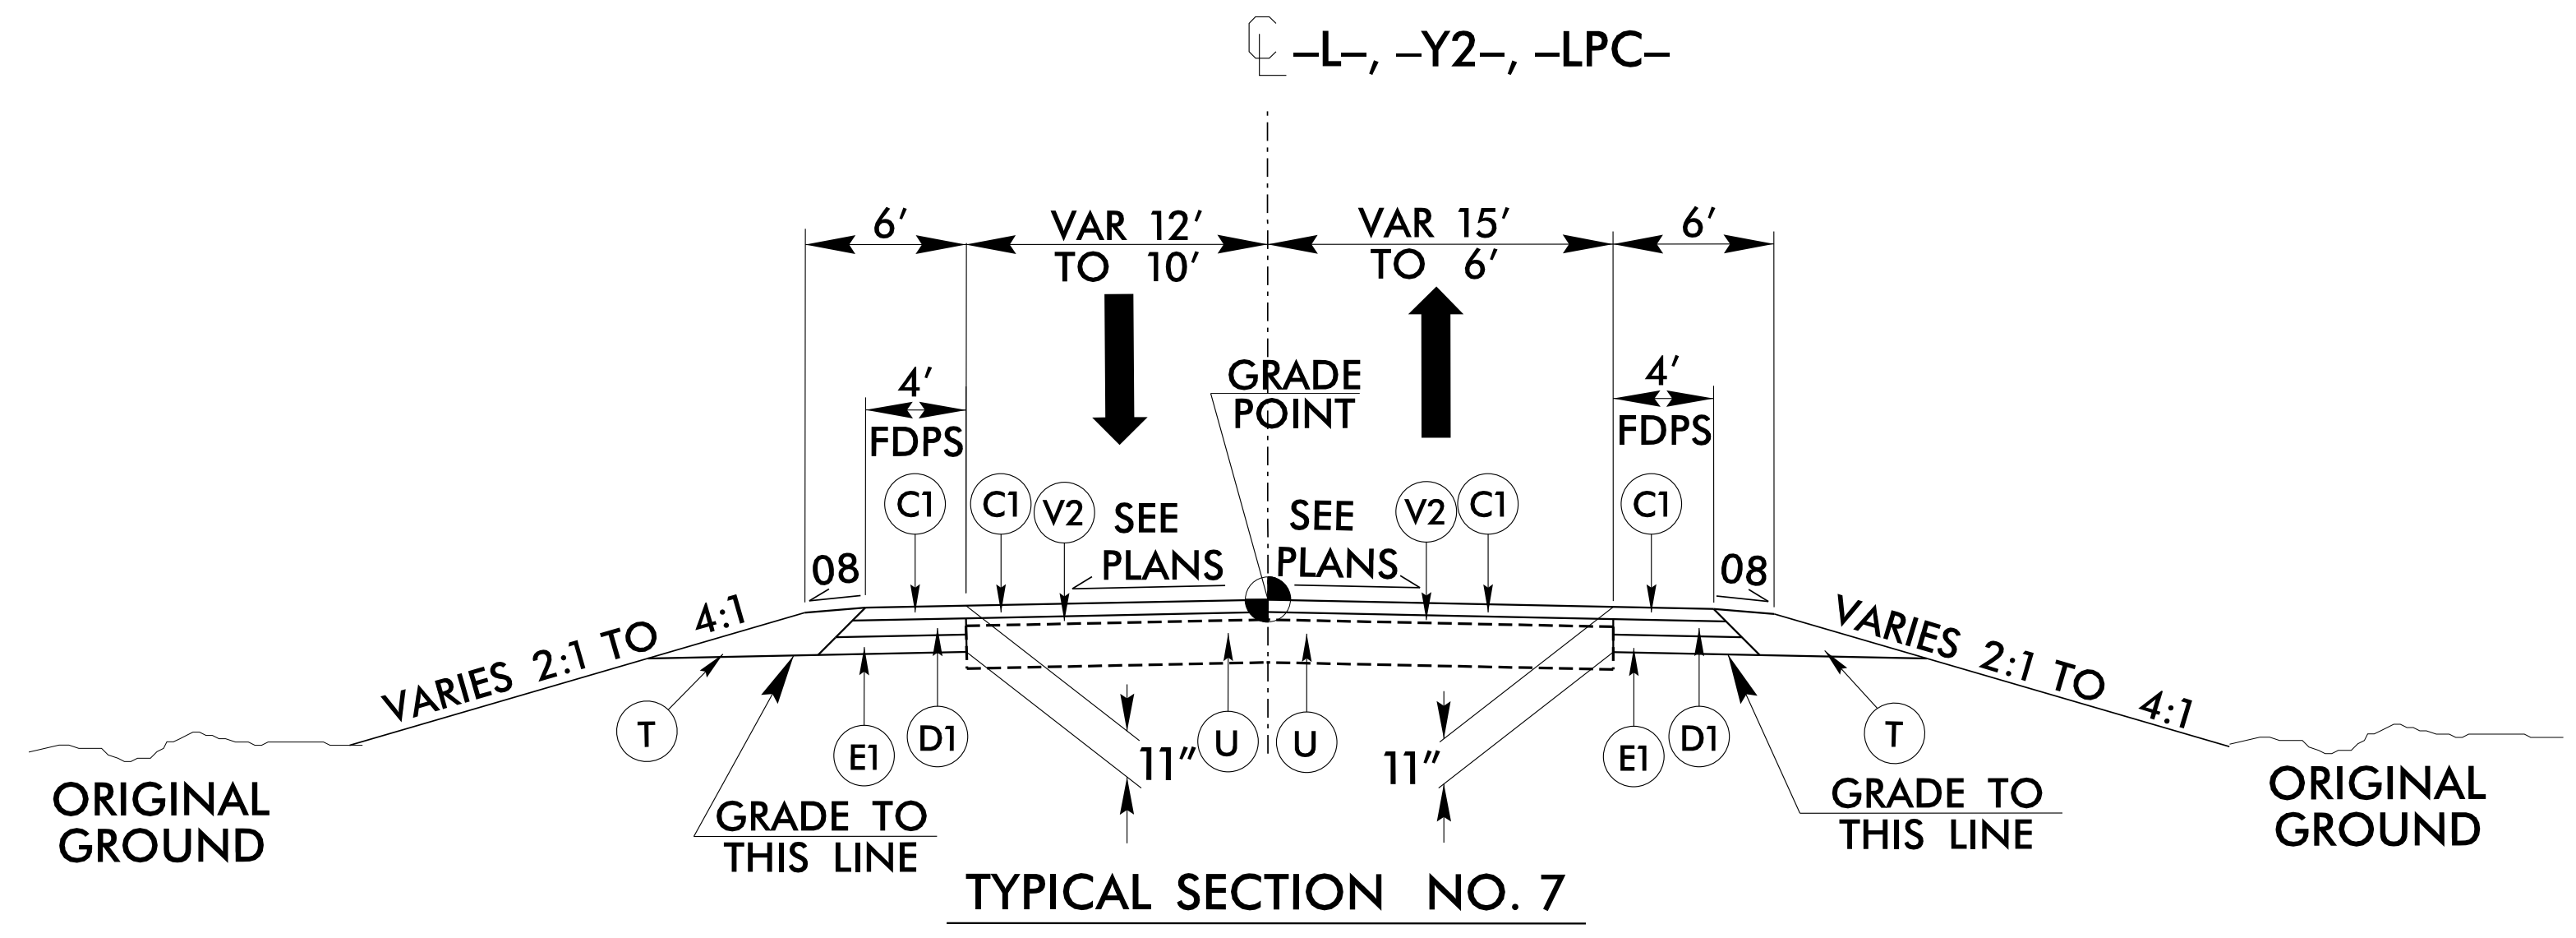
℄ –L–, –Y2–, –LPC–

6′

VAR 12′ TO 10′

VAR 15′ TO 6′

6′

4′ FDPS

GRADE POINT

4′ FDPS

C1

C1

V2

SEE PLANS

SEE PLANS

V2

C1

C1

08

08

VARIES 2:1 TO 4:1

VARIES 2:1 TO 4:1

T

E1

D1

11″

U

U

11″

E1

D1

T

ORIGINAL GROUND

GRADE TO THIS LINE

GRADE TO THIS LINE

ORIGINAL GROUND

TYPICAL SECTION NO. 7